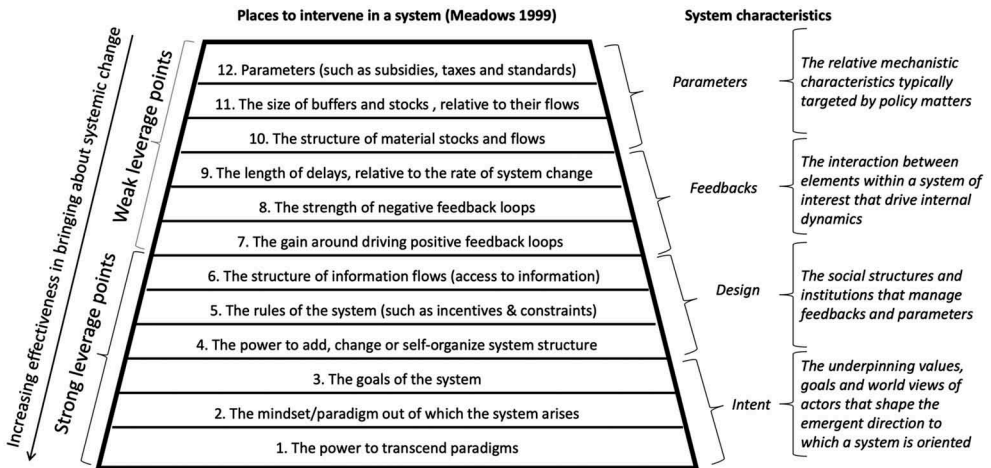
Places to intervene in a system (Meadows 1999)

System characteristics

Increasing effectiveness in bringing about systemic change

Weak leverage points

Strong leverage points

12. Parameters (such as subsidies, taxes and standards)

11. The size of buffers and stocks , relative to their flows

10. The structure of material stocks and flows

9. The length of delays, relative to the rate of system change

8. The strength of negative feedback loops

7. The gain around driving positive feedback loops

6. The structure of information flows (access to information)

5. The rules of the system (such as incentives & constraints)

4. The power to add, change or self-organize system structure

3. The goals of the system

2. The mindset/paradigm out of which the system arises

1. The power to transcend paradigms

Parameters

The relative mechanistic characteristics typically targeted by policy matters

Feedbacks

The interaction between elements within a system of interest that drive internal dynamics

Design

The social structures and institutions that manage feedbacks and parameters

Intent

The underpinning values, goals and world views of actors that shape the emergent direction to which a system is oriented